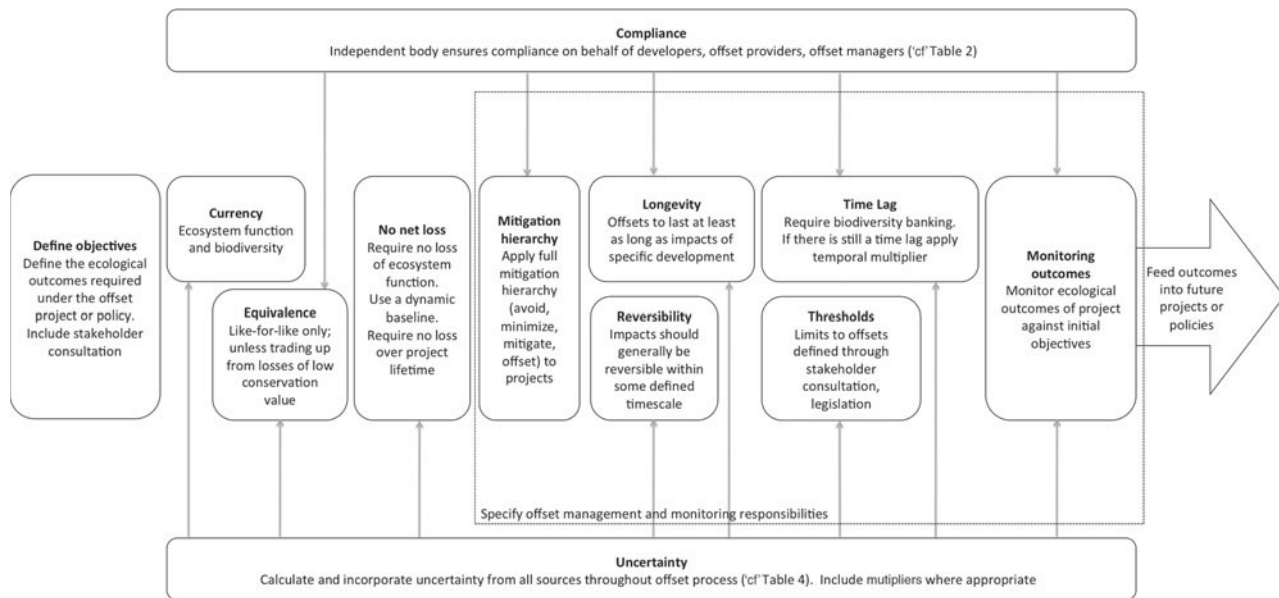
**Compliance**
Independent body ensures compliance on behalf of developers, offset providers, offset managers ('cf' Table 2)

**Define objectives**
Define the ecological outcomes required under the offset project or policy. Include stakeholder consultation

**Currency**
Ecosystem function and biodiversity

**Equivalence**
Like-for-like only; unless trading up from losses of low conservation value

**No net loss**
Require no loss of ecosystem function. Use a dynamic baseline. Require no loss over project lifetime

**Mitigation hierarchy**
Apply full mitigation hierarchy (avoid, minimize, mitigate, offset) to projects

**Longevity**
Offsets to last at least as long as impacts of specific development

**Reversibility**
Impacts should generally be reversible within some defined timescale

**Time Lag**
Require biodiversity banking. If there is still a time lag apply temporal multiplier

**Thresholds**
Limits to offsets defined through stakeholder consultation, legislation

**Monitoring outcomes**
Monitor ecological outcomes of project against initial objectives

Feed outcomes into future projects or policies

Specify offset management and monitoring responsibilities

**Uncertainty**
Calculate and incorporate uncertainty from all sources throughout offset process ('cf' Table 4). Include mutipliers where appropriate